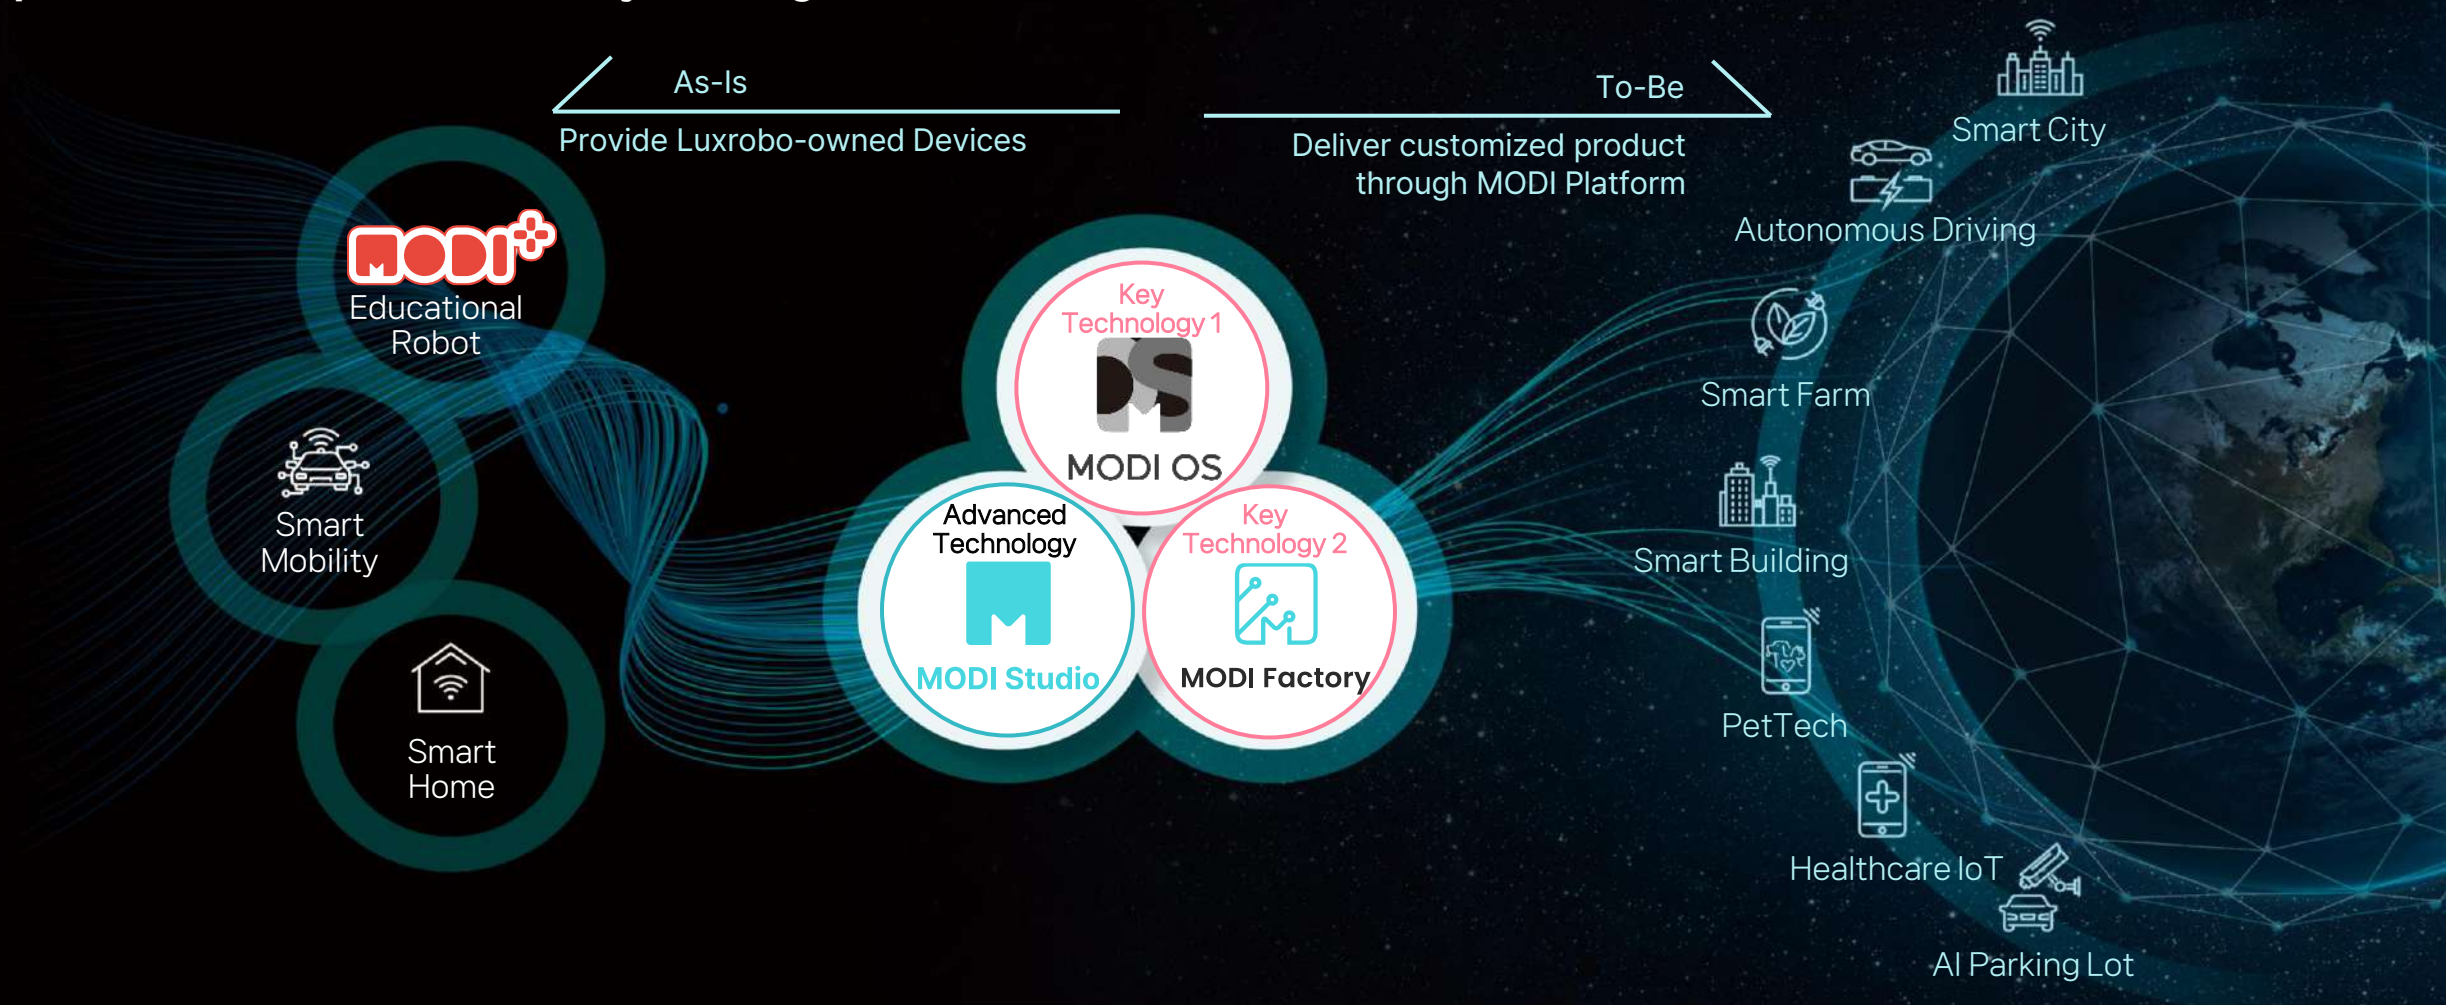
As-Is

Provide Luxrobo-owned Devices

To-Be

Deliver customized product through MODI Platform

MODI

Educational Robot

Smart Mobility

Smart Home

Key Technology 1

MODI OS

Advanced Technology

MODI Studio

Key Technology 2

MODI Factory

Smart City

Autonomous Driving

Smart Farm

Smart Building

PetTech

Healthcare IoT

AI Parking Lot